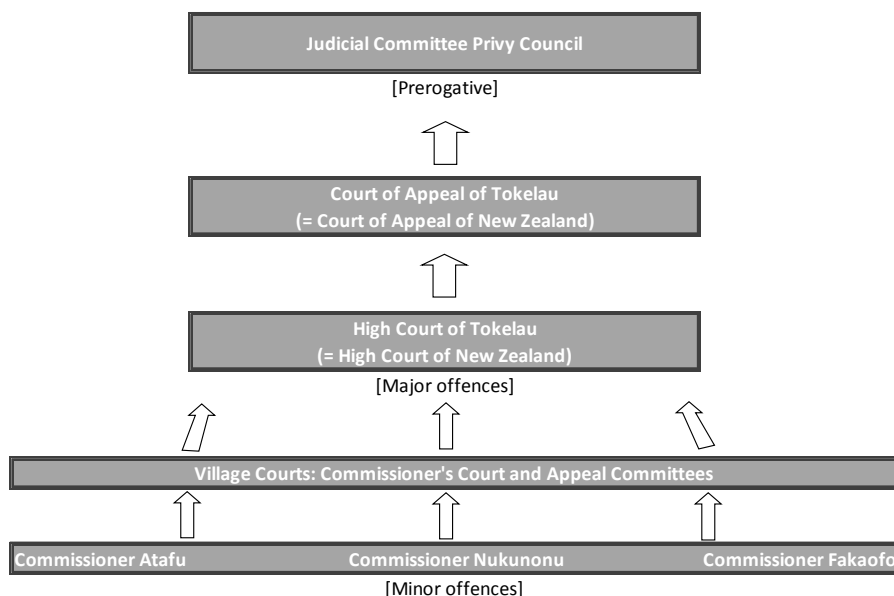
Judicial Committee Privy Council

[Prerogative]

Court of Appeal of Tokelau
(= Court of Appeal of New Zealand)

High Court of Tokelau
(= High Court of New Zealand)

[Major offences]

Village Courts: Commissioner's Court and Appeal Committees

Commissioner Atafu

Commissioner Nukunonu

Commissioner Fakaofo

[Minor offences]